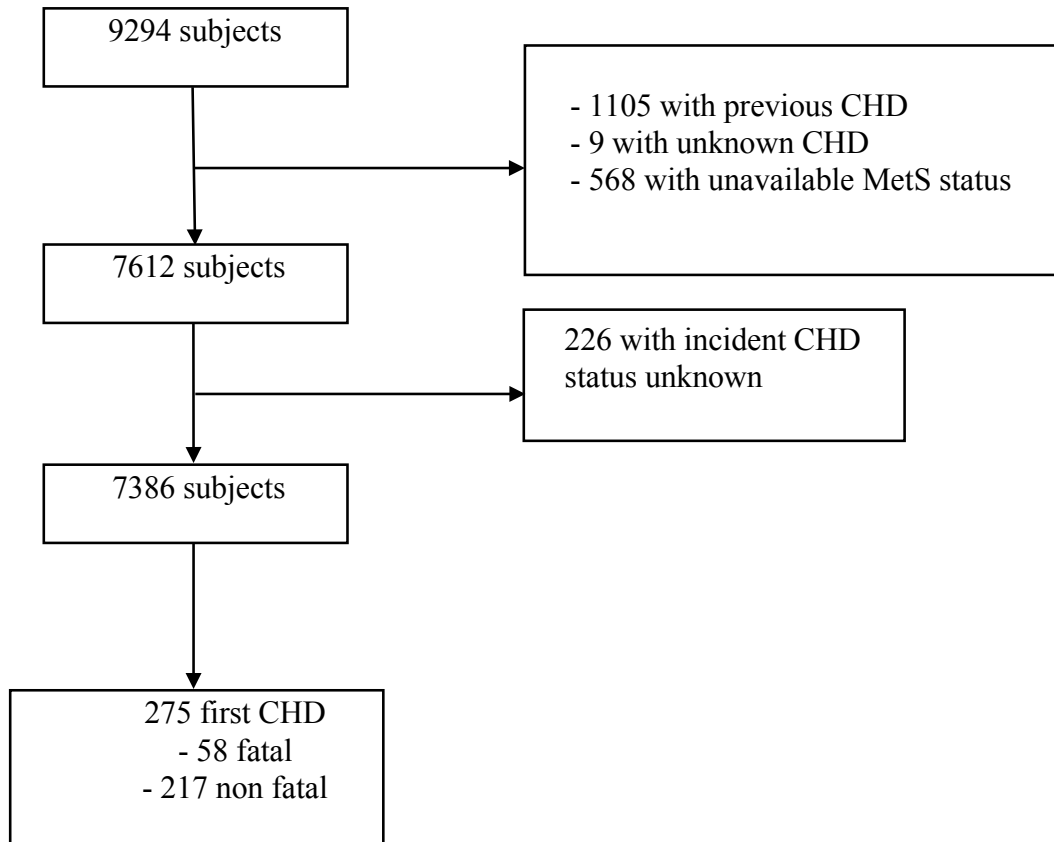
9294 subjects

- 1105 with previous CHD
- 9 with unknown CHD
- 568 with unavailable MetS status

7612 subjects

226 with incident CHD status unknown

7386 subjects

275 first CHD
- 58 fatal
- 217 non fatal